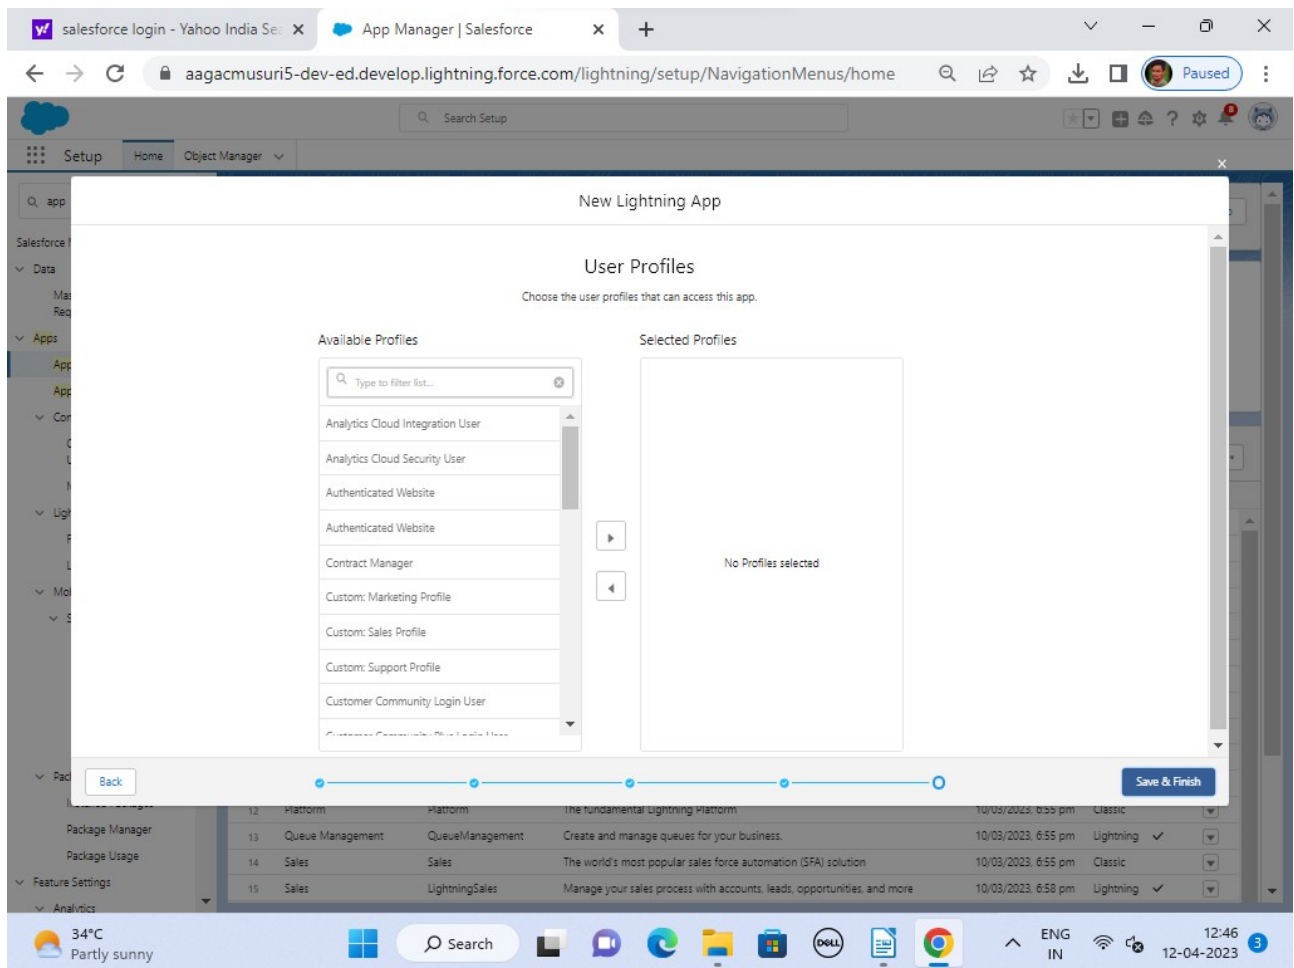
salesforce login - Yahoo India Se
App Manager | Salesforce

aagacmusuri5-dev-ed.develop.lightning.force.com/lightning/setup/NavigationMenus/home

Paused

Search Setup

Setup Home Object Manager

app

Salesforce

Data

Apps

New Lightning App

User Profiles

Choose the user profiles that can access this app.

Available Profiles

Type to filter list...

Analytics Cloud Integration User
Analytics Cloud Security User
Authenticated Website
Authenticated Website
Contract Manager
Custom: Marketing Profile
Custom: Sales Profile
Custom: Support Profile
Customer Community Login User

Selected Profiles

No Profiles selected

Back

Save & Finish

| 12 | Platform | Platform | The fundamental Lightning Platform | 10/03/2023, 6:55 pm | Classic |
|---|---|---|---|---|---|
| 13 | Queue Management | QueueManagement | Create and manage queues for your business. | 10/03/2023, 6:55 pm | Lightning ✓ |
| 14 | Sales | Sales | The world's most popular sales force automation (SFA) solution | 10/03/2023, 6:55 pm | Classic |
| 15 | Sales | LightningSales | Manage your sales process with accounts, leads, opportunities, and more | 10/03/2023, 6:58 pm | Lightning ✓ |

Package Manager
Package Usage
Feature Settings
Analytics

34°C
Partly sunny

Search

ENG
IN

12:46
12-04-2023